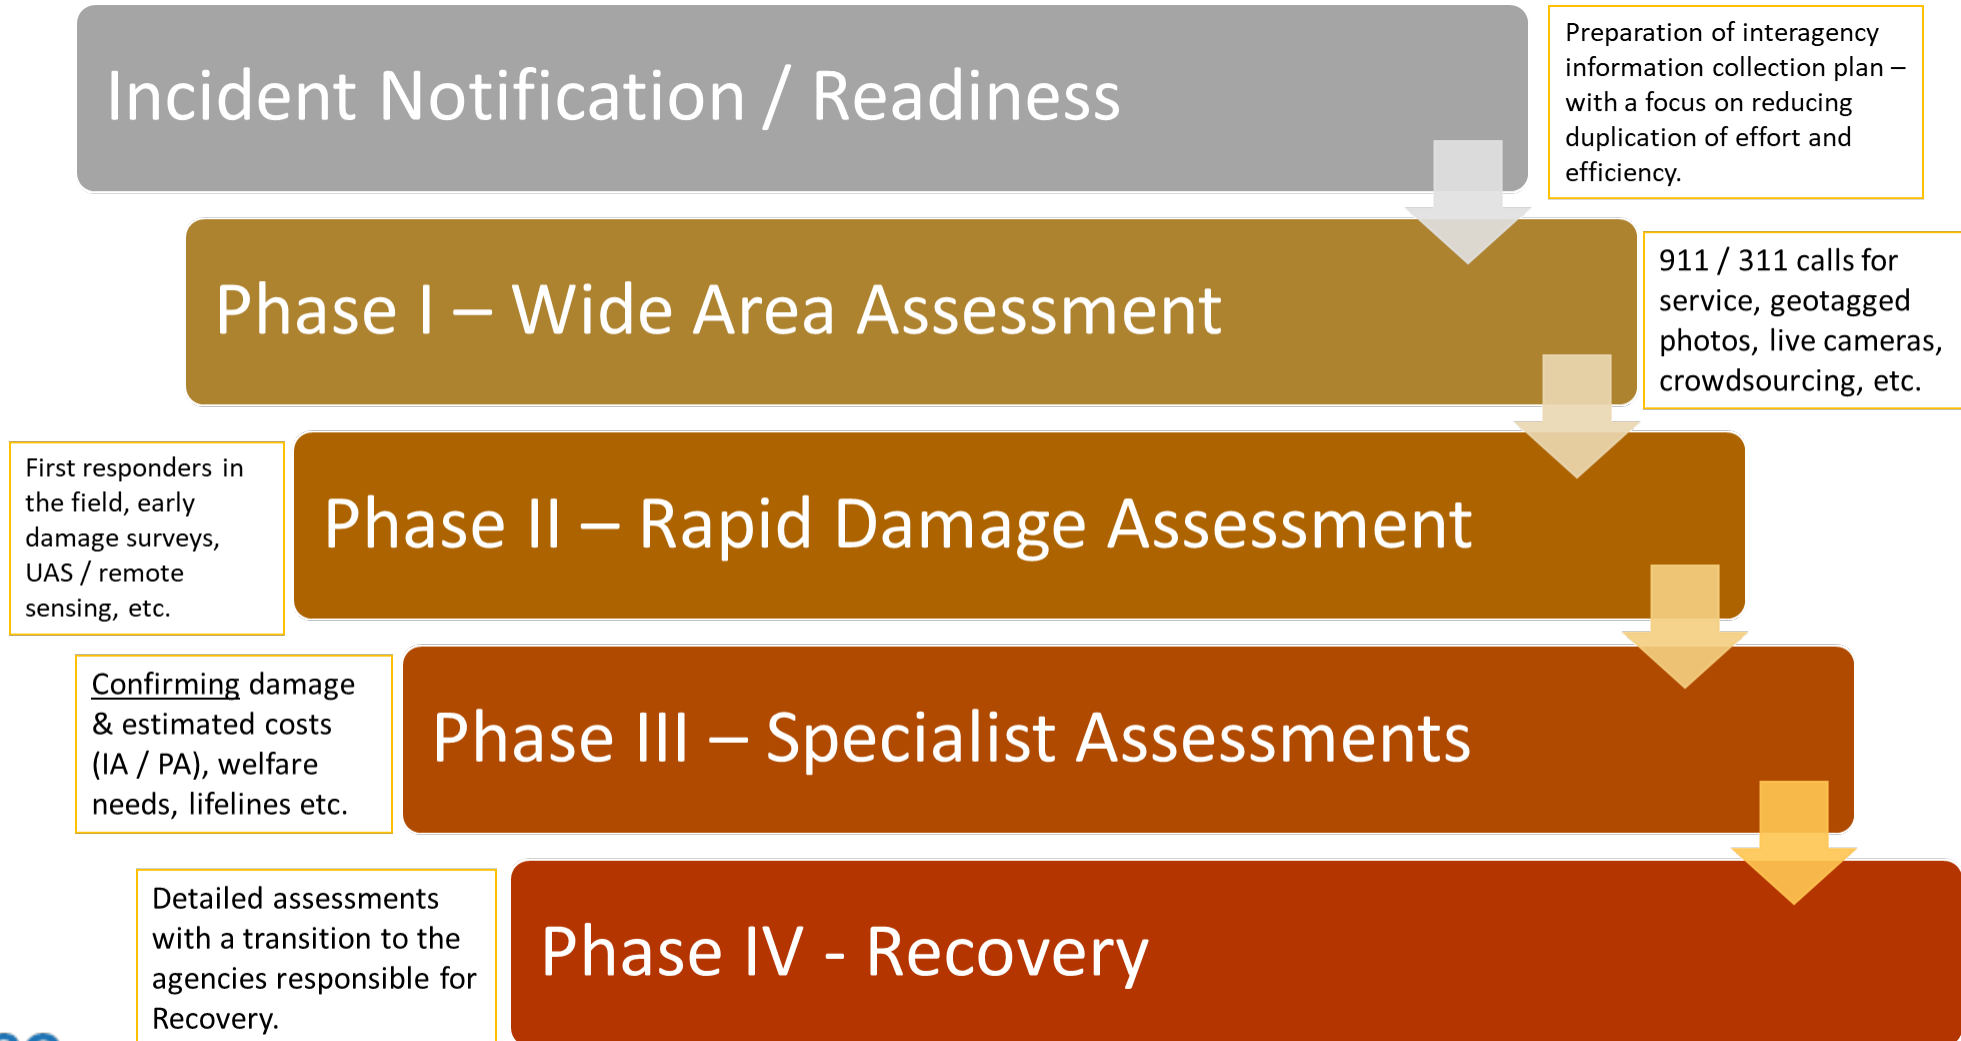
Incident Notification / Readiness

Preparation of interagency information collection plan – with a focus on reducing duplication of effort and efficiency.

Phase I – Wide Area Assessment

911 / 311 calls for service, geotagged photos, live cameras, crowdsourcing, etc.

First responders in the field, early damage surveys, UAS / remote sensing, etc.

Phase II – Rapid Damage Assessment

Confirming damage & estimated costs (IA / PA), welfare needs, lifelines etc.

Phase III – Specialist Assessments

Detailed assessments with a transition to the agencies responsible for Recovery.

Phase IV - Recovery